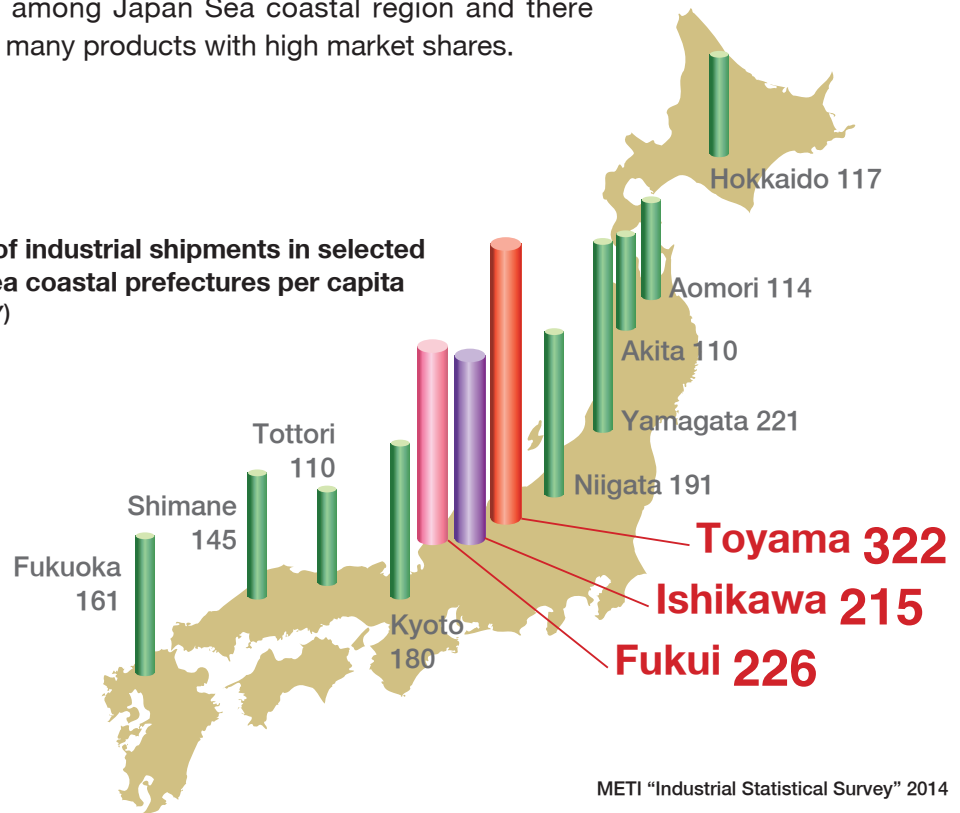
among Japan Sea coastal region and there many products with high market shares.

of industrial shipments in selected ea coastal prefectures per capita y)

Hokkaido 117

Aomori 114

Akita 110

Yamagata 221

Niigata 191

Tottori 110

Shimane 145

Fukuoka 161

Kyoto 180

Toyama 322

Ishikawa 215

Fukui 226

METI “Industrial Statistical Survey” 2014